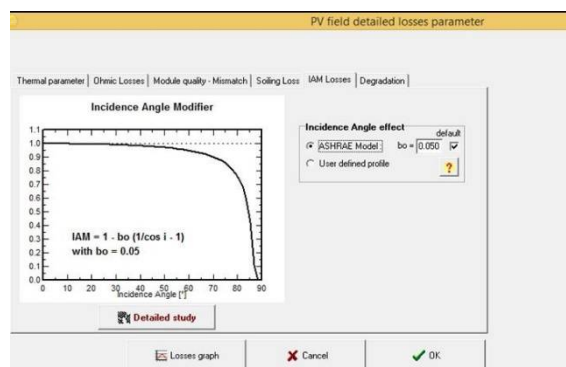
PV field detailed losses parameter

Thermal parameter | Ohmic Losses | Module quality - Mismatch | Soiling Loss | IAM Losses | Degradation

Incidence Angle Modifier

1.1
1.0
0.9
0.8
0.7
0.6
0.5
0.4
0.3
0.2
0.1
0.0

IAM = 1 - bo (1/cos i - 1)
with bo = 0.05

0 10 20 30 40 50 60 70 80 90
Incidence Angle [°]

Detailed study

Incidence Angle effect
default
ASHRAE Model : bo = 0.050
User defined profile
?

Losses graph
Cancel
OK